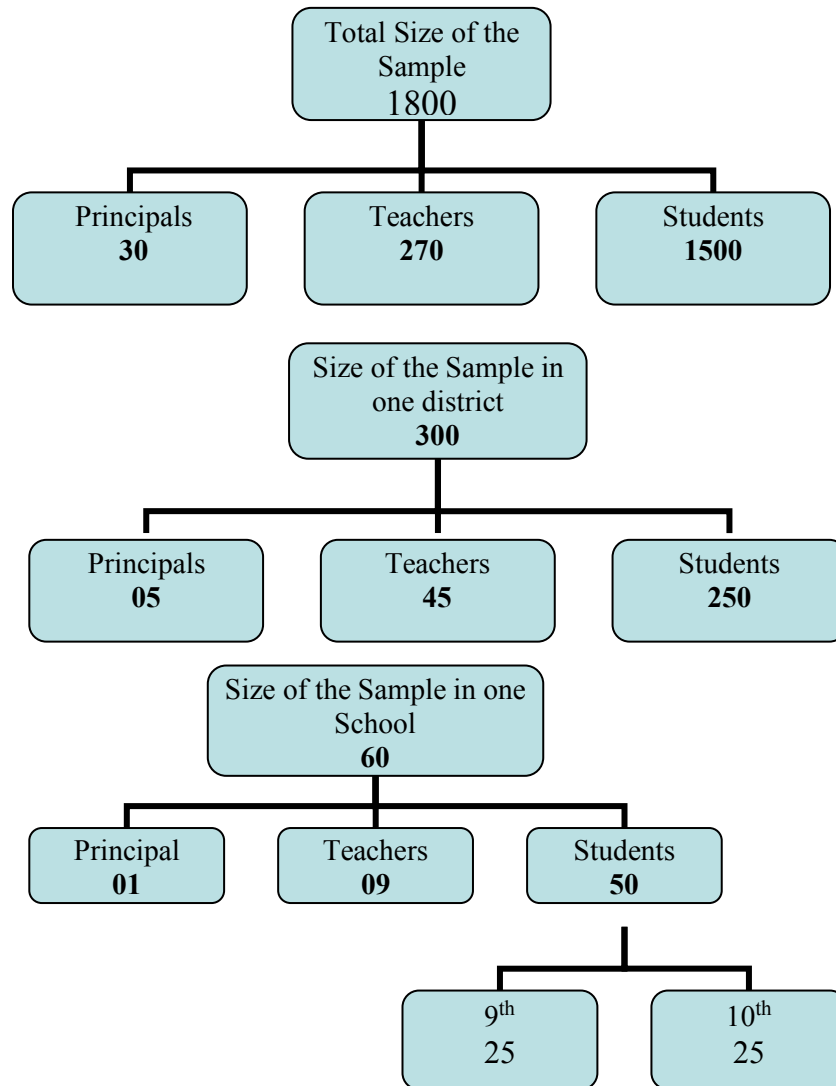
Total Size of the Sample
1800

Principals
**30**

Teachers
**270**

Students
**1500**

Size of the Sample in one district
**300**

Principals
**05**

Teachers
**45**

Students
**250**

Size of the Sample in one School
**60**

Principal
**01**

Teachers
**09**

Students
**50**

9$^{th}$
25

10$^{th}$
25